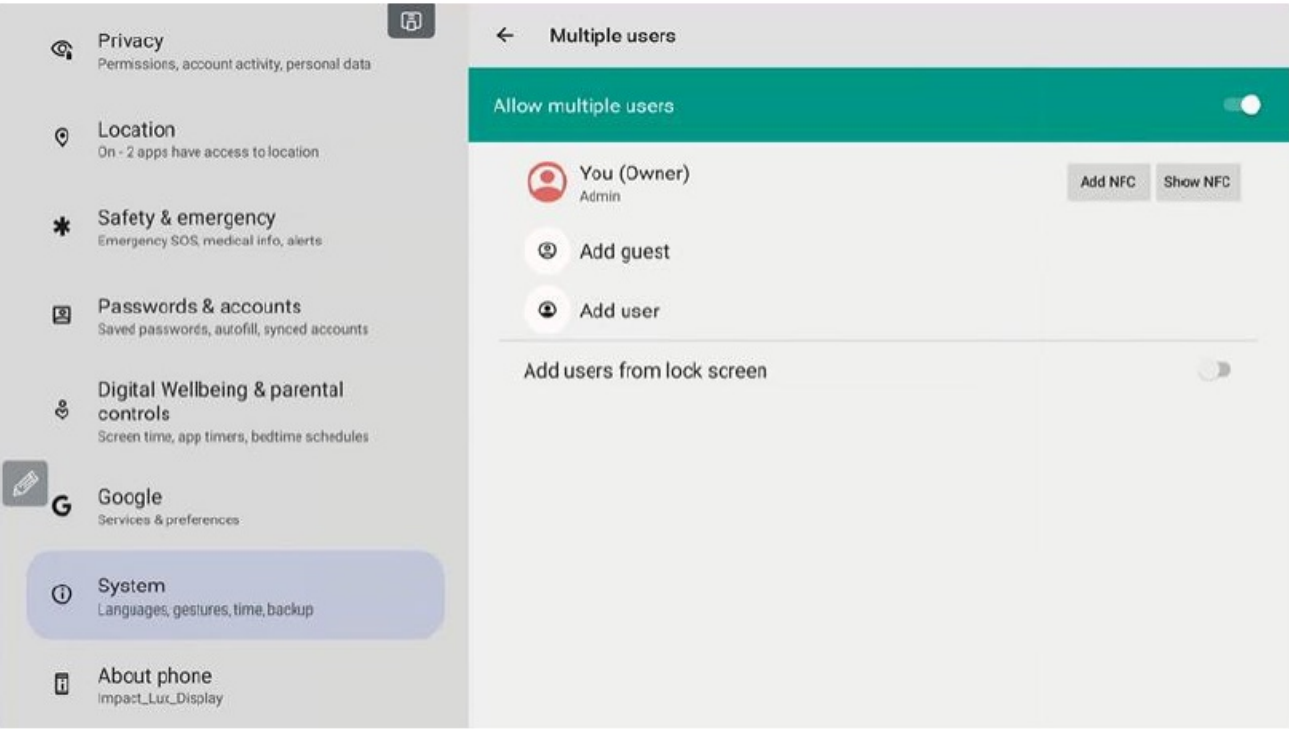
Privacy
Permissions, account activity, personal data

Location
On - 2 apps have access to location

Safety & emergency
Emergency SOS, medical info, alerts

Passwords & accounts
Saved passwords, autofill, synced accounts

Digital Wellbeing & parental controls
Screen time, app timers, bedtime schedules

Google
Services & preferences

System
Languages, gestures, time, backup

About phone
Impact_Lux_Display

Multiple users

Allow multiple users

You (Owner)
Admin

Add NFC

Show NFC

Add guest

Add user

Add users from lock screen